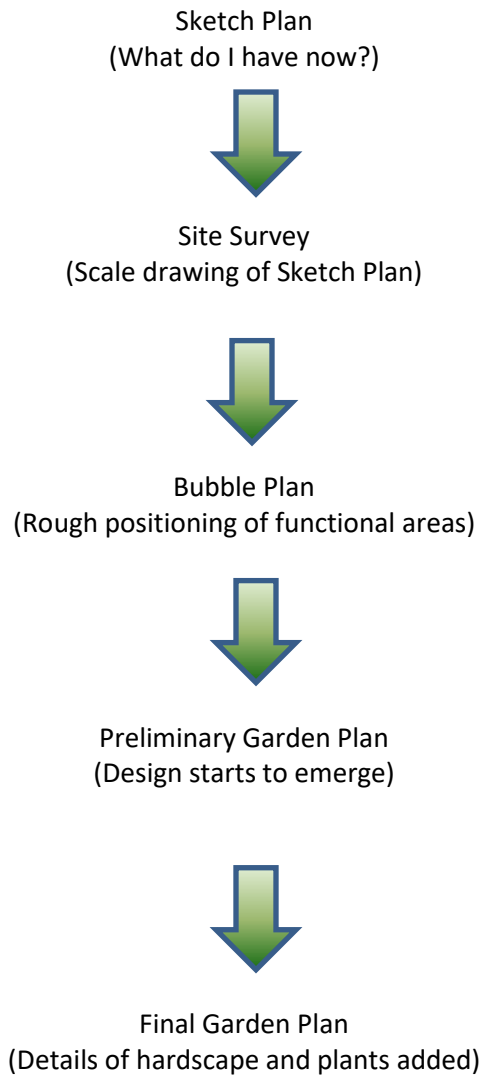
Sketch Plan
(What do I have now?)

Site Survey
(Scale drawing of Sketch Plan)

Bubble Plan
(Rough positioning of functional areas)

Preliminary Garden Plan
(Design starts to emerge)

Final Garden Plan
(Details of hardscape and plants added)